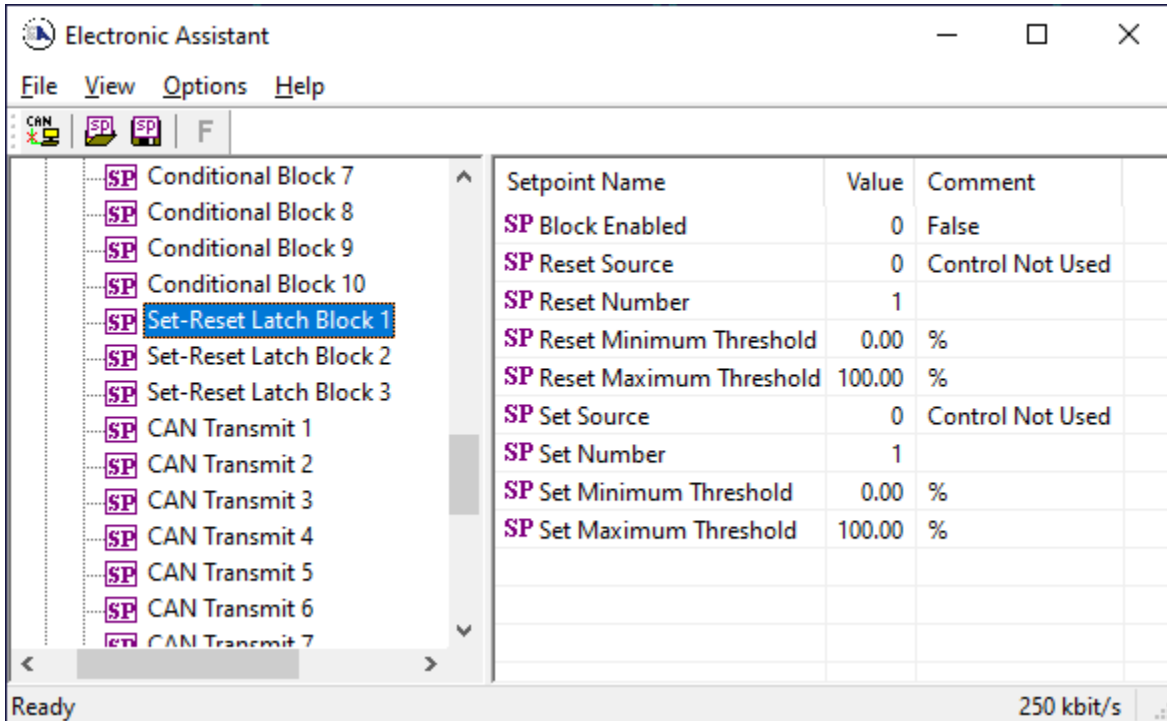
Electronic Assistant

File View Options Help

CAN SP SP F

SP Conditional Block 7
SP Conditional Block 8
SP Conditional Block 9
SP Conditional Block 10
SP Set-Reset Latch Block 1
SP Set-Reset Latch Block 2
SP Set-Reset Latch Block 3
SP CAN Transmit 1
SP CAN Transmit 2
SP CAN Transmit 3
SP CAN Transmit 4
SP CAN Transmit 5
SP CAN Transmit 6
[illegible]

| Setpoint Name | Value | Comment |
|---|---|---|
| SP Block Enabled | 0 | False |
| SP Reset Source | 0 | Control Not Used |
| SP Reset Number | 1 | |
| SP Reset Minimum Threshold | 0.00 | % |
| SP Reset Maximum Threshold | 100.00 | % |
| SP Set Source | 0 | Control Not Used |
| SP Set Number | 1 | |
| SP Set Minimum Threshold | 0.00 | % |
| SP Set Maximum Threshold | 100.00 | % |

Ready 250 kbit/s